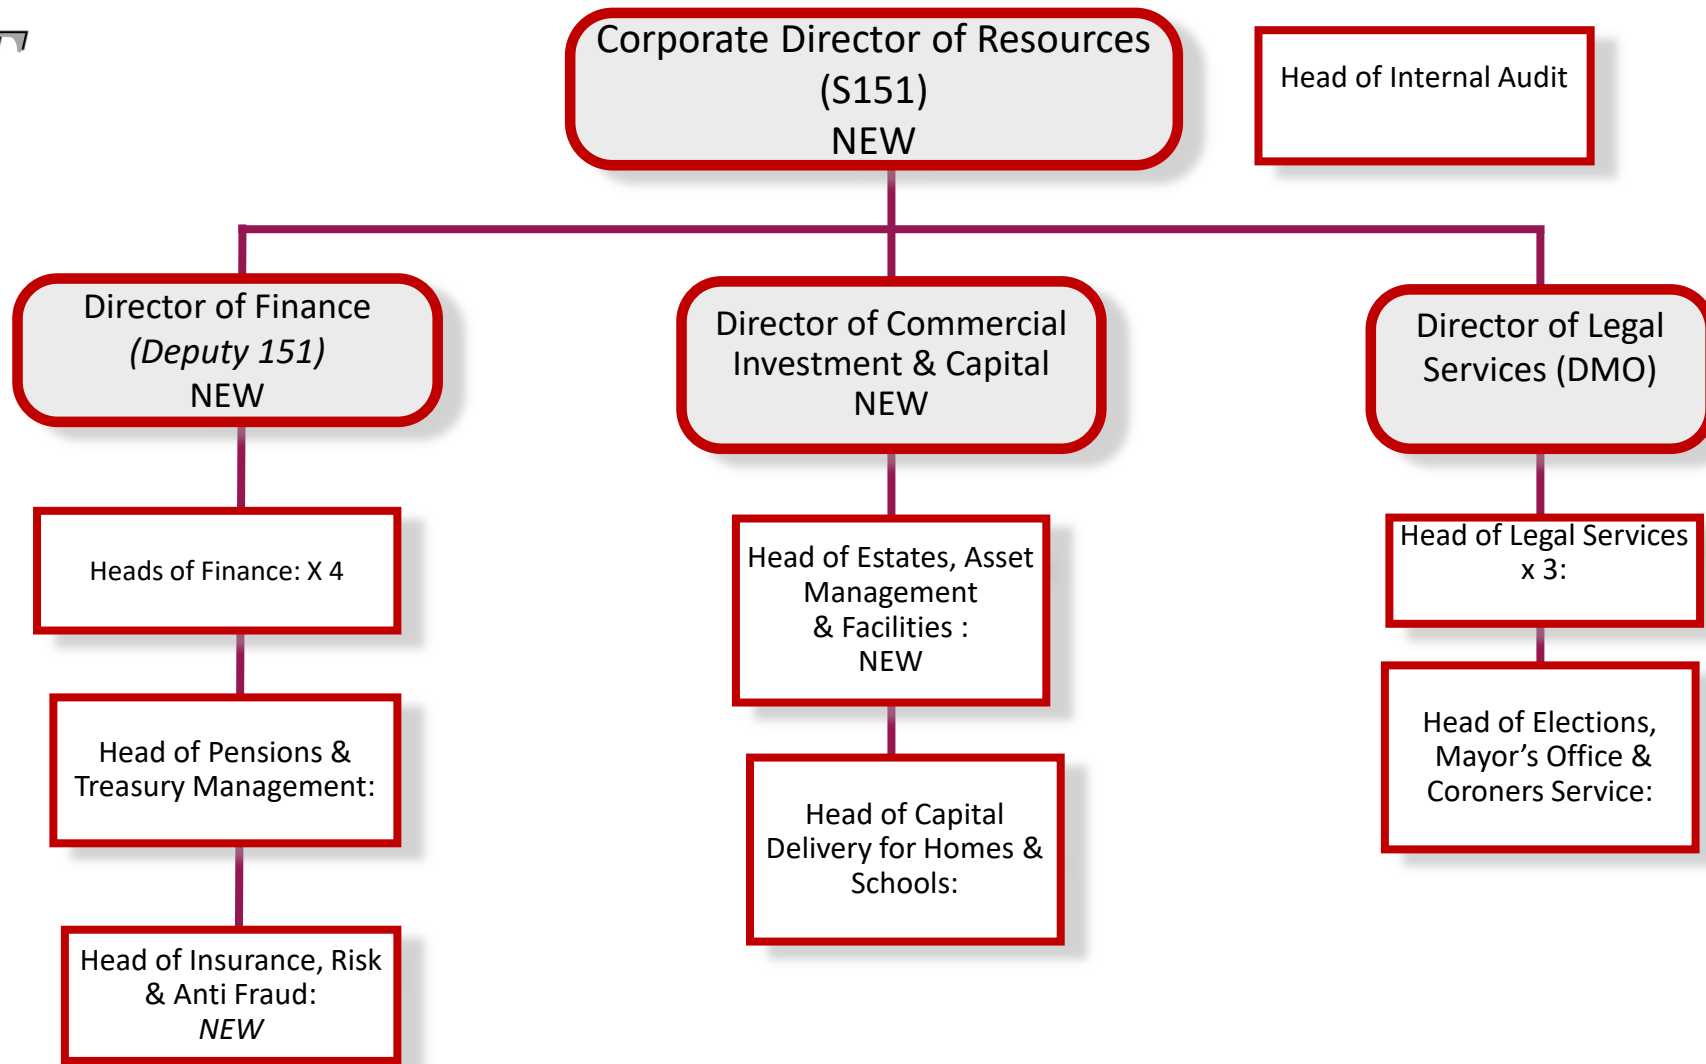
Corporate Director of Resources (S151) NEW

Head of Internal Audit

Director of Finance *(Deputy 151)* NEW

Heads of Finance: X 4

Head of Pensions & Treasury Management:

Head of Insurance, Risk & Anti Fraud: *NEW*

Director of Commercial Investment & Capital NEW

Head of Estates, Asset Management & Facilities : NEW

Head of Capital Delivery for Homes & Schools:

Director of Legal Services (DMO)

Head of Legal Services x 3:

Head of Elections, Mayor's Office & Coroners Service: